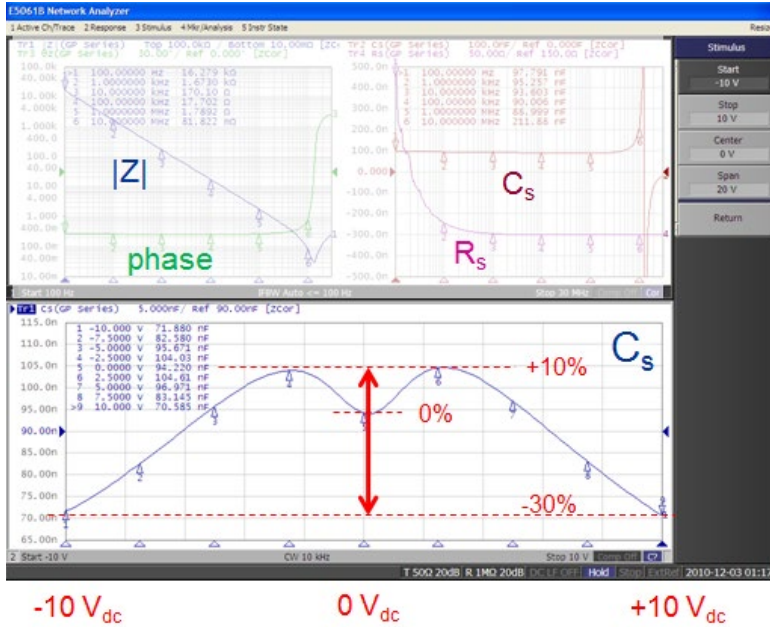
E5061B Network Analyzer

1 Active Ch/Trace 2 Response 3 Stimulus 4 Mkr/Analysis 5 Instr State

Stimulus

Start
-10 V

Stop
10 V

Center
0 V

Span
20 V

Return

Tr1 |Z|(GP Series) Top 100.0kΩ / Bottom 10.00mΩ [ZCor]
Tr3 θz(GP Series) 10.00°/ Ref 0.000° [ZCor]

| | | | |
|---|---|---|---|
| 1 | 100.00000 | Hz | 16.279 kΩ |
| 2 | 1.000000 | kHz | 1.6730 kΩ |
| 3 | 10.000000 | kHz | 170.10 Ω |
| 4 | 100.00000 | kHz | 17.702 Ω |
| 5 | 1.000000 | MHz | 1.7892 Ω |
| 6 | 10.000000 | MHz | 81.822 mΩ |

Tr2 Cs(GP Series) 100.0nF/ Ref 0.000F [ZCor]
Tr4 Rs(GP Series) 50.00Ω/ Ref 150.0Ω [ZCor]

| | | | |
|---|---|---|---|
| 1 | 100.00000 | Hz | 97.791 nF |
| 2 | 1.000000 | kHz | 95.257 nF |
| 3 | 10.000000 | kHz | 93.603 nF |
| 4 | 100.00000 | kHz | 90.006 nF |
| 5 | 1.000000 | MHz | 88.999 nF |
| 6 | 10.000000 | MHz | 211.64 nF |

|Z|

phase

$C_s$

$R_s$

1 Start 100 Hz IFBW Auto <= 100 Hz Stop 30 MHz Cor

Tr1 Cs(GP Series) 5.000nF/ Ref 90.00nF [ZCor]

| | | | |
|---|---|---|---|
| 1 | -10.000 | V | 71.880 nF |
| 2 | -7.5000 | V | 82.580 nF |
| 3 | -5.0000 | V | 95.671 nF |
| 4 | -2.5000 | V | 104.03 nF |
| 5 | 0.0000 | V | 94.220 nF |
| 6 | 2.5000 | V | 104.61 nF |
| 7 | 5.0000 | V | 96.971 nF |
| 8 | 7.5000 | V | 83.145 nF |
| >9 | 10.000 | V | 70.585 nF |

115.0n 110.0n 105.0n 100.0n 95.00n 90.00n 85.00n 80.00n 75.00n 70.00n 65.00n

$C_s$

+10%

0%

-30%

2 Start -10 V CW 10 kHz Stop 10 V C?

T 50Ω 20dB R 1MΩ 20dB DC LF OFF Hold Stop ExtRef 2010-12-03 01:17

-10 $V_{dc}$ 0 $V_{dc}$ +10 $V_{dc}$